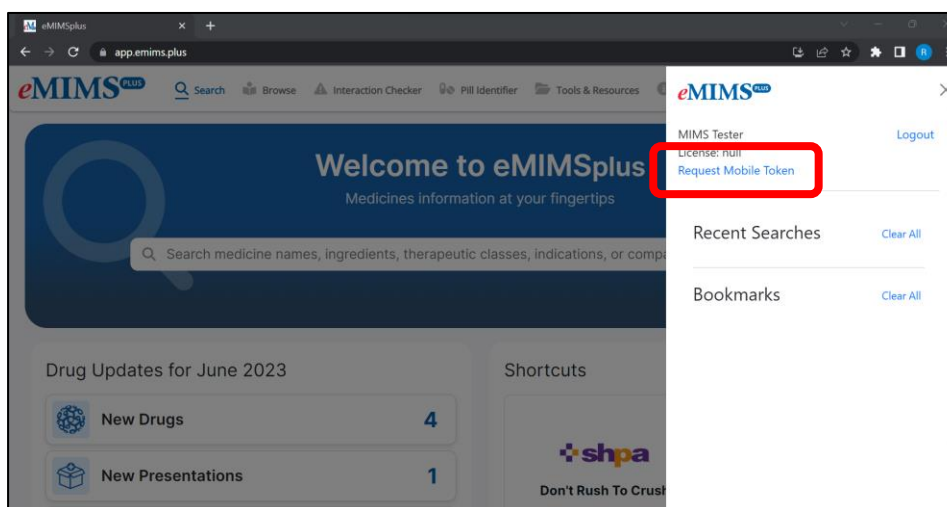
eMIMSplus
app.emims.plus
eMIMS PLUS
Search Browse Interaction Checker Pill Identifier Tools & Resources

Welcome to eMIMSplus
Medicines information at your fingertips
Search medicine names, ingredients, therapeutic classes, indications, or compa

Drug Updates for June 2023
New Drugs 4
New Presentations 1

Shortcuts
shpa
Don't Rush To Crush

eMIMS PLUS
MIMS Tester
Logout
License: null
Request Mobile Token

Recent Searches
Clear All

Bookmarks
Clear All